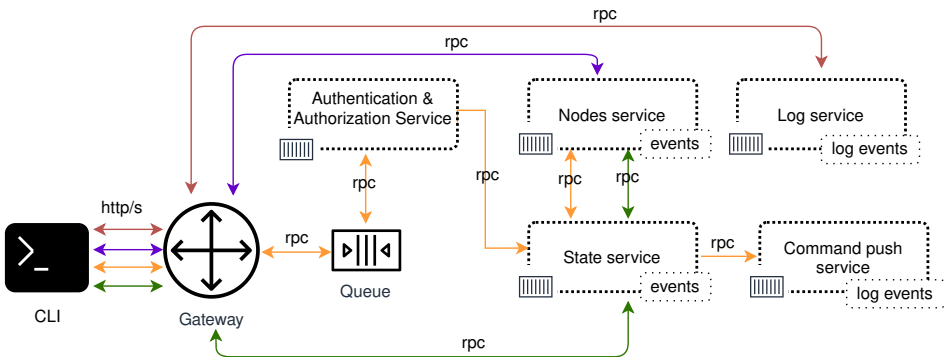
rpc

rpc

Authentication & Authorization Service

Nodes service

events

Log service

log events

rpc

rpc

rpc

rpc

http/s

rpc

State service

events

rpc

Command push service

log events

Queue

CLI

Gateway

rpc